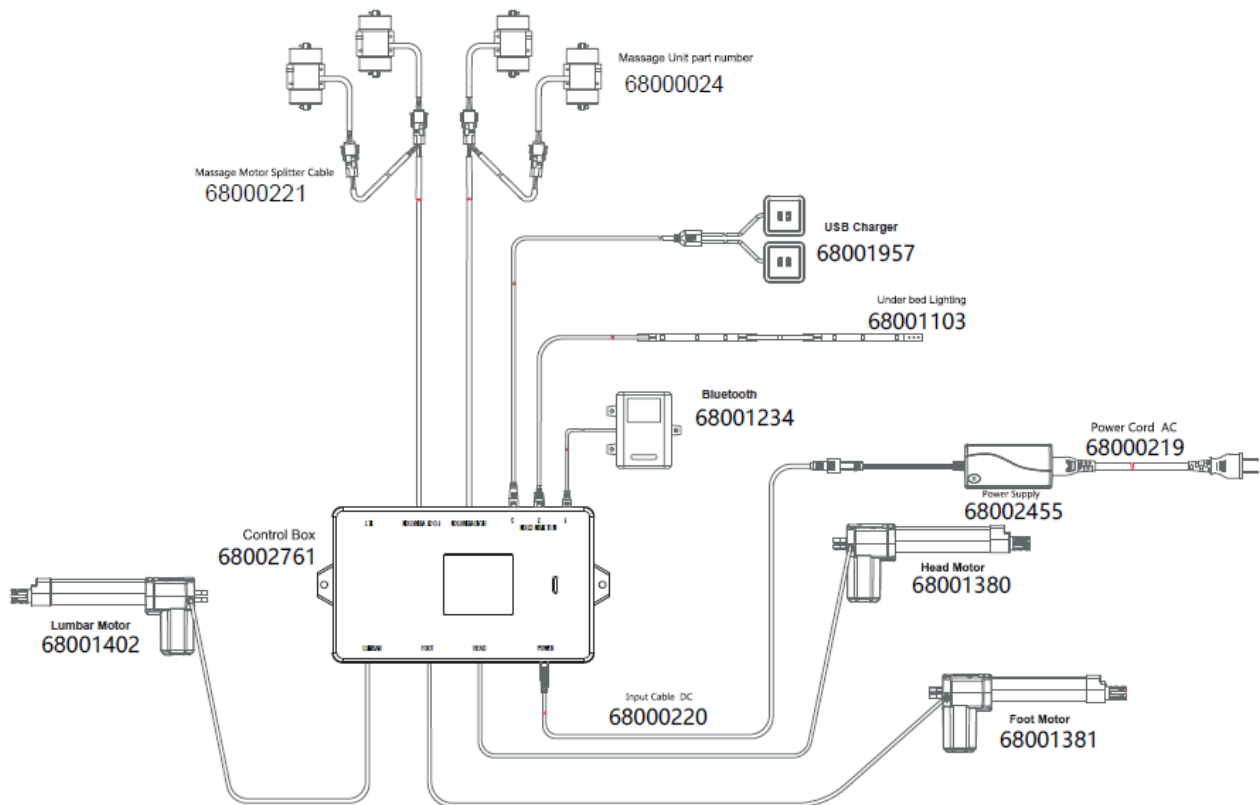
Massage Unit part number
68000024

Massage Motor Splitter Cable
68000221

USB Charger
68001957

Under bed Lighting
68001103

Bluetooth
68001234

Power Cord AC
68000219

Power Supply
68002455

Control Box
68002761

Head Motor
68001380

Lumbar Motor
68001402

LUMBAR FOOT HEAD POWER

Input Cable DC
68000220

Foot Motor
68001381